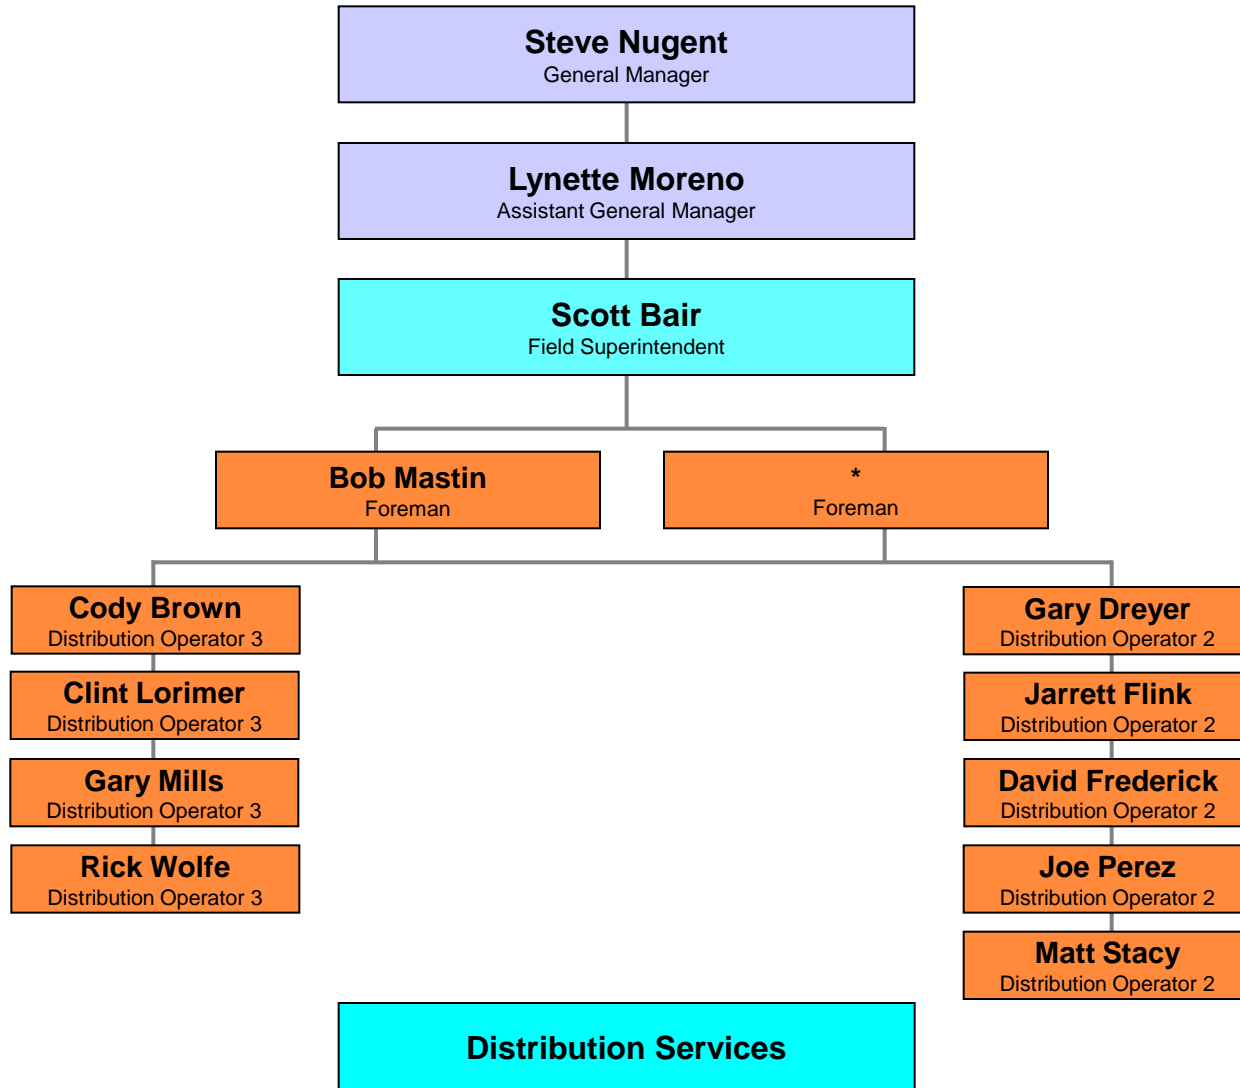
Steve Nugent
General Manager

Lynette Moreno
Assistant General Manager

Scott Bair
Field Superintendent

Bob Mastin
Foreman

*
Foreman

Cody Brown
Distribution Operator 3

Clint Lorimer
Distribution Operator 3

Gary Mills
Distribution Operator 3

Rick Wolfe
Distribution Operator 3

Gary Dreyer
Distribution Operator 2

Jarrett Flink
Distribution Operator 2

David Frederick
Distribution Operator 2

Joe Perez
Distribution Operator 2

Matt Stacy
Distribution Operator 2

Distribution Services